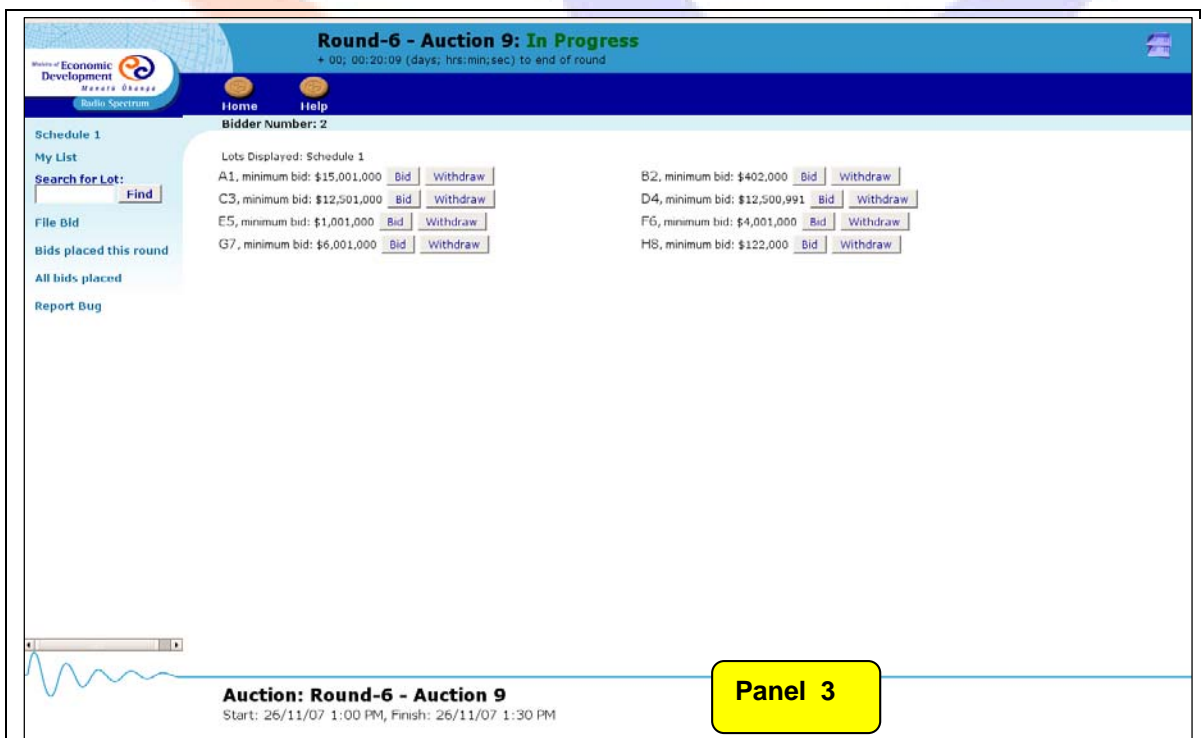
Ministry of Economic Development
Manatū Ōhanga
Radio Spectrum

Round-6 - Auction 9: In Progress
+ 00; 00:20:09 (days; hrs:min;sec) to end of round

Home Help

Bidder Number: 2

Schedule 1
My List
Search for Lot:
Find
File Bid
Bids placed this round
All bids placed
Report Bug

Lots Displayed: Schedule 1

A1, minimum bid: $15,001,000 Bid Withdraw
C3, minimum bid: $12,501,000 Bid Withdraw
E5, minimum bid: $1,001,000 Bid Withdraw
G7, minimum bid: $6,001,000 Bid Withdraw

B2, minimum bid: $402,000 Bid Withdraw
D4, minimum bid: $12,500,991 Bid Withdraw
F6, minimum bid: $4,001,000 Bid Withdraw
H8, minimum bid: $122,000 Bid Withdraw

Auction: Round-6 - Auction 9
Start: 26/11/07 1:00 PM, Finish: 26/11/07 1:30 PM

Panel 3